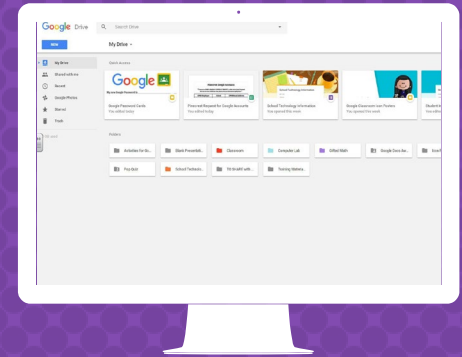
Google Drive

Search Drive

New

My Drive

My Drive

Shared with me

Recent

Google Photos

Starred

Trash

Quick Access

Google

Google Password Cards
You edited today

Password Requests for Google Accounts
You edited today

School Technology Information
You opened this week

Google Classroom Icon Posters
You opened this week

Student
You edited

Folders

Activities for Bu...

Client Presentati...

Classroom

Computer Lab

Gifted Math

Google Docs Ac...

Insp...

PicsArt

School Technolo...

7th Grd/8th with...

Training Materia...